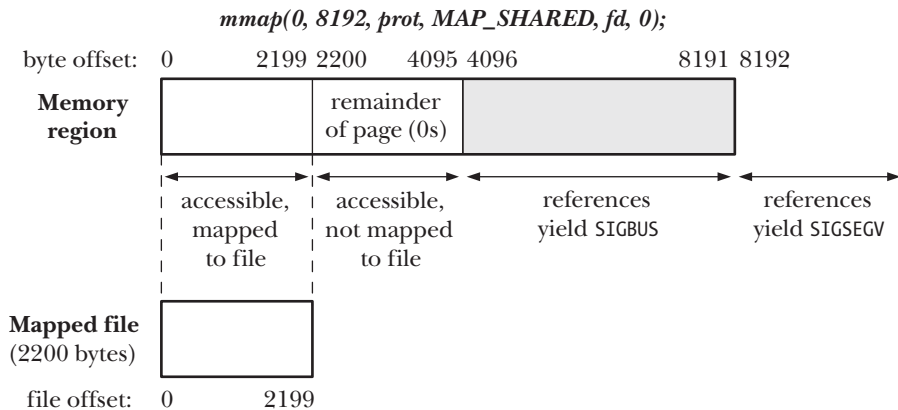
mmap(0, 8192, prot, MAP_SHARED, fd, 0);

byte offset: 0 2199 2200 4095 4096 8191 8192

Memory region

remainder of page (0s)

accessible, mapped to file

accessible, not mapped to file

references yield SIGBUS

references yield SIGSEGV

Mapped file (2200 bytes)

file offset: 0 2199